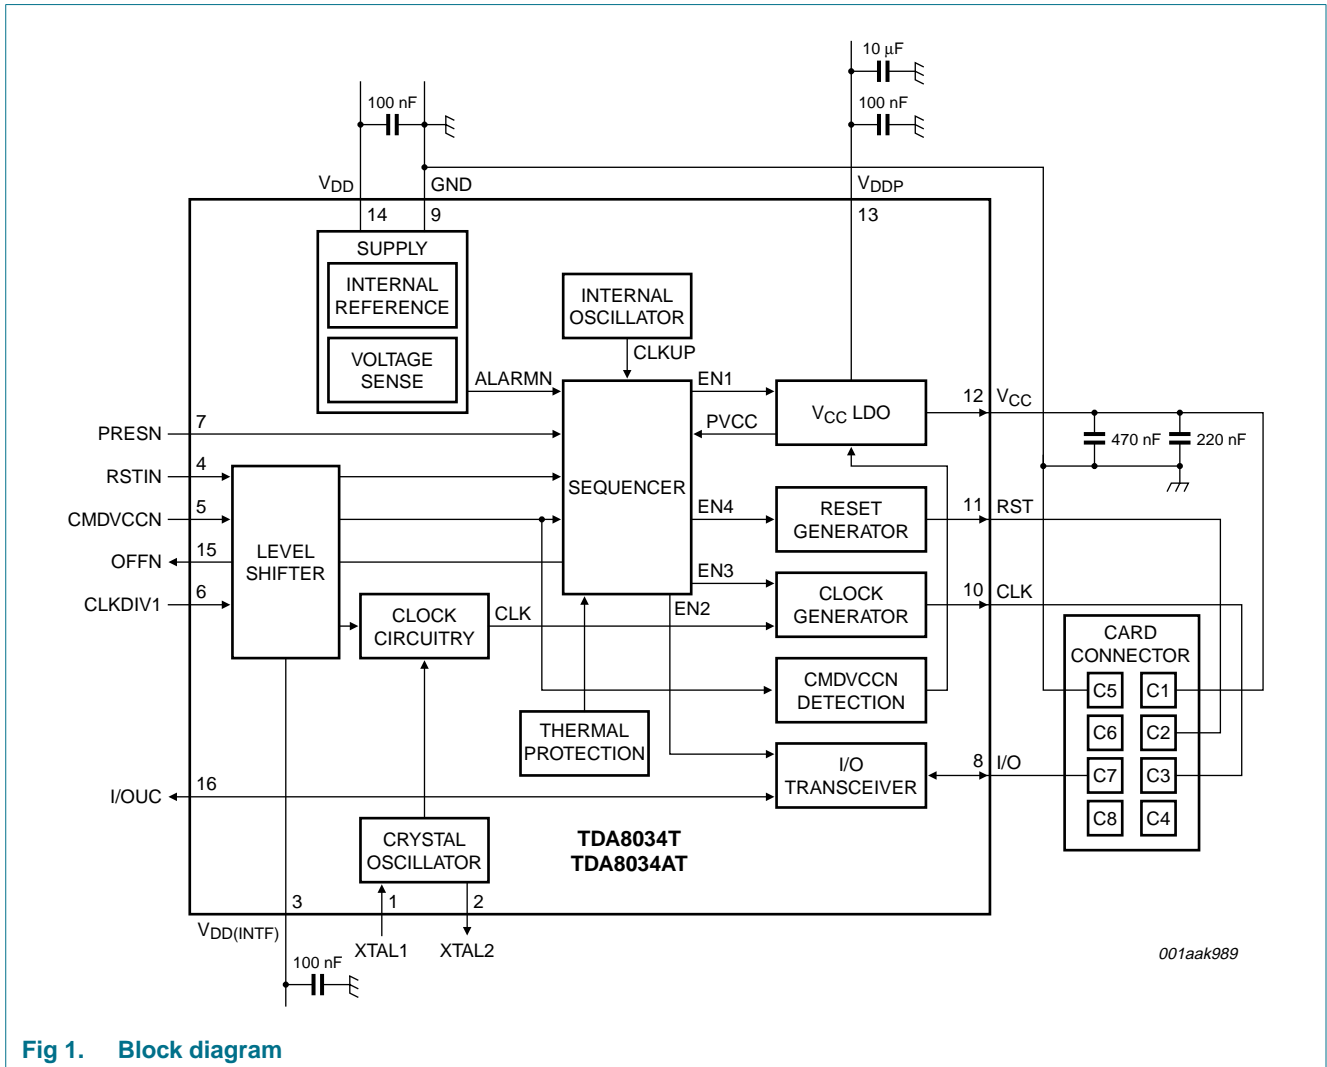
10 µF

100 nF

100 nF

$V_{DD}$ GND $V_{DDP}$

14 9 13

SUPPLY

INTERNAL REFERENCE

VOLTAGE SENSE

INTERNAL OSCILLATOR

CLKUP

ALARMN

EN1

$V_{CC}$ LDO

PVCC

12 $V_{CC}$

470 nF 220 nF

PRESN 7

RSTIN 4

SEQUENCER

CMDVCCN 5

LEVEL SHIFTER

EN4

RESET GENERATOR

11 RST

OFFN 15

CLKDIV1 6

EN3

CLOCK GENERATOR

10 CLK

CLOCK CIRCUITRY

CLK

EN2

CARD CONNECTOR

CMDVCCN DETECTION

C5 C1

C6 C2

THERMAL PROTECTION

I/O TRANSCEIVER

8 I/O

C7 C3

I/OUC 16

C8 C4

CRYSTAL OSCILLATOR

TDA8034T
TDA8034AT

3 1 2

$V_{DD(INTF)}$

XTAL1 XTAL2

100 nF

001aak989

Fig 1. Block diagram